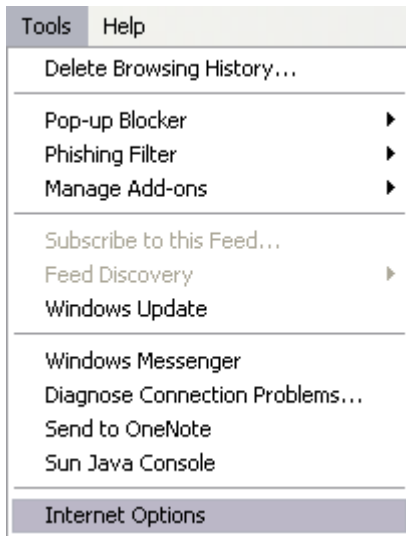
Tools Help

Delete Browsing History...

Pop-up Blocker
Phishing Filter
Manage Add-ons

Subscribe to this Feed...
Feed Discovery
Windows Update

Windows Messenger
Diagnose Connection Problems...
Send to OneNote
Sun Java Console

Internet Options